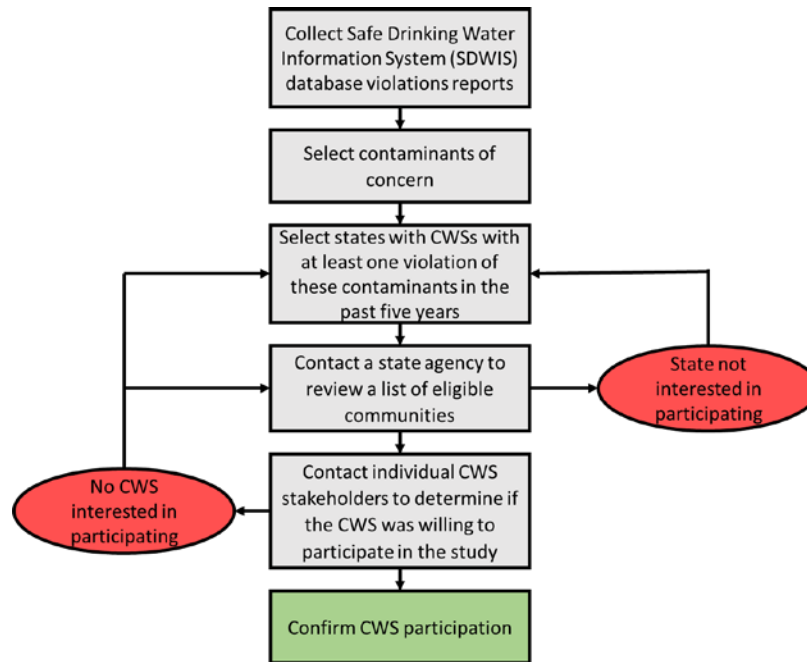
Collect Safe Drinking Water Information System (SDWIS) database violations reports

Select contaminants of concern

Select states with CWSs with at least one violation of these contaminants in the past five years

Contact a state agency to review a list of eligible communities

State not interested in participating

Contact individual CWS stakeholders to determine if the CWS was willing to participate in the study

No CWS interested in participating

Confirm CWS participation